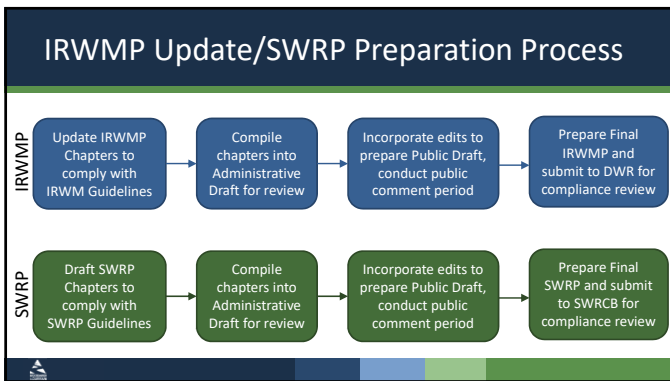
IRWMP Update/SWRP Preparation Process

IRWMP

Update IRWMP Chapters to comply with IRWM Guidelines

Compile chapters into Administrative Draft for review

Incorporate edits to prepare Public Draft, conduct public comment period

Prepare Final IRWMP and submit to DWR for compliance review

SWRP

Draft SWRP Chapters to comply with SWRP Guidelines

Compile chapters into Administrative Draft for review

Incorporate edits to prepare Public Draft, conduct public comment period

Prepare Final SWRP and submit to SWRCB for compliance review